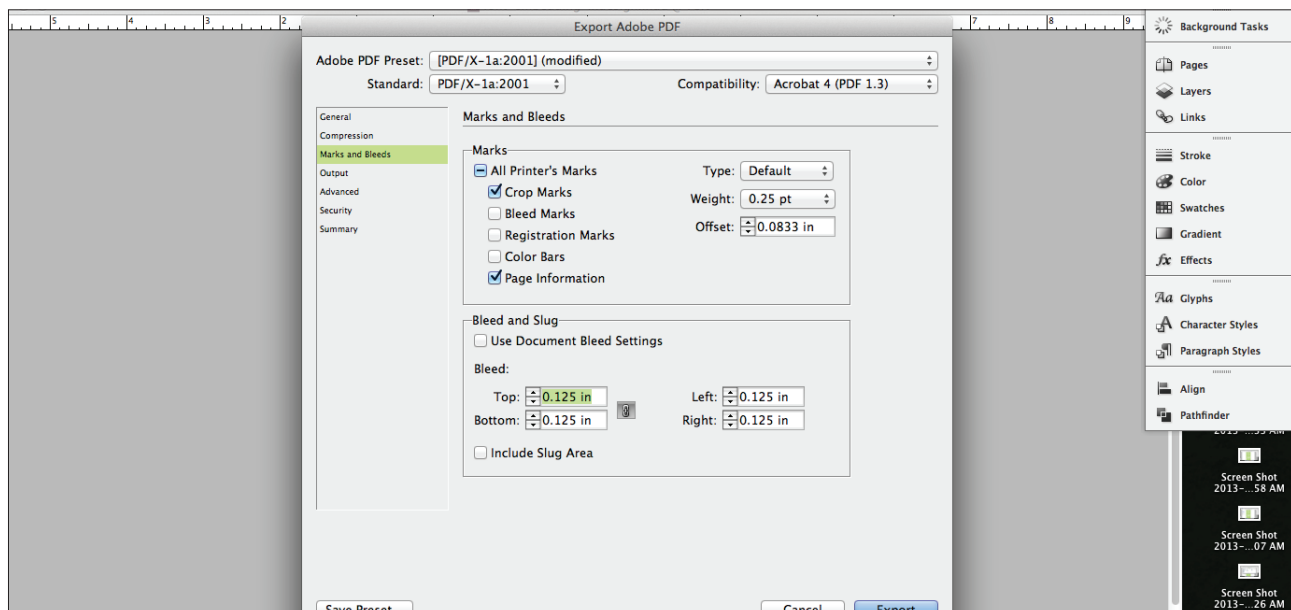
5 4 3 2 7 8 9

Export Adobe PDF

Adobe PDF Preset: [PDF/X-1a:2001] (modified)
Standard: PDF/X-1a:2001
Compatibility: Acrobat 4 (PDF 1.3)

General
Compression
Marks and Bleeds
Output
Advanced
Security
Summary

Marks and Bleeds

Marks
All Printer's Marks
Crop Marks
Bleed Marks
Registration Marks
Color Bars
Page Information
Type: Default
Weight: 0.25 pt
Offset: 0.0833 in

Bleed and Slug
Use Document Bleed Settings
Bleed:
Top: 0.125 in
Bottom: 0.125 in
Left: 0.125 in
Right: 0.125 in
Include Slug Area

Save Preset
Cancel
Export

Background Tasks
Pages
Layers
Links
Stroke
Color
Swatches
Gradient
Effects
Glyphs
Character Styles
Paragraph Styles
Align
Pathfinder

2013-...55 AM
Screen Shot 2013-...58 AM
Screen Shot 2013-...07 AM
Screen Shot 2013-...26 AM